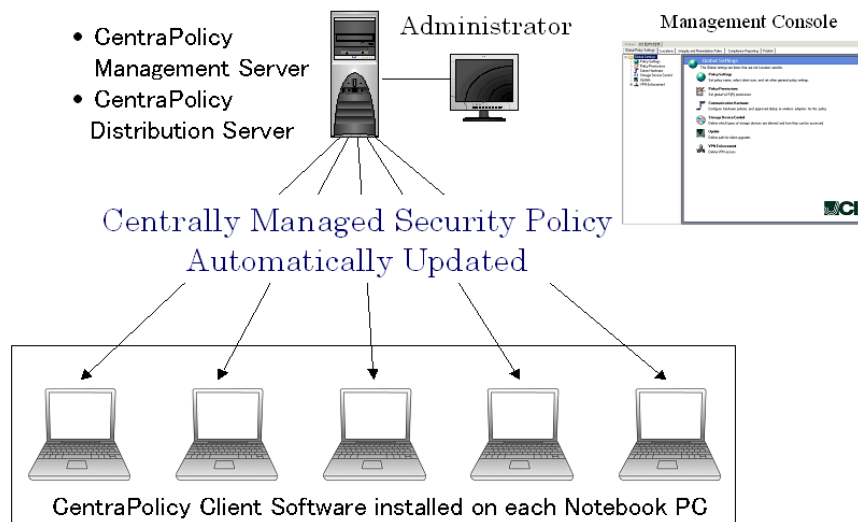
• CentraPolicy Management Server
• CentraPolicy Distribution Server

Administrator

Management Console

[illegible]

Global Settings

Policy Settings

Policy Permissions

Communication Hardware

Storage Device Control

Update

VPN Enforcement

Centrally Managed Security Policy Automatically Updated

CentraPolicy Client Software installed on each Notebook PC